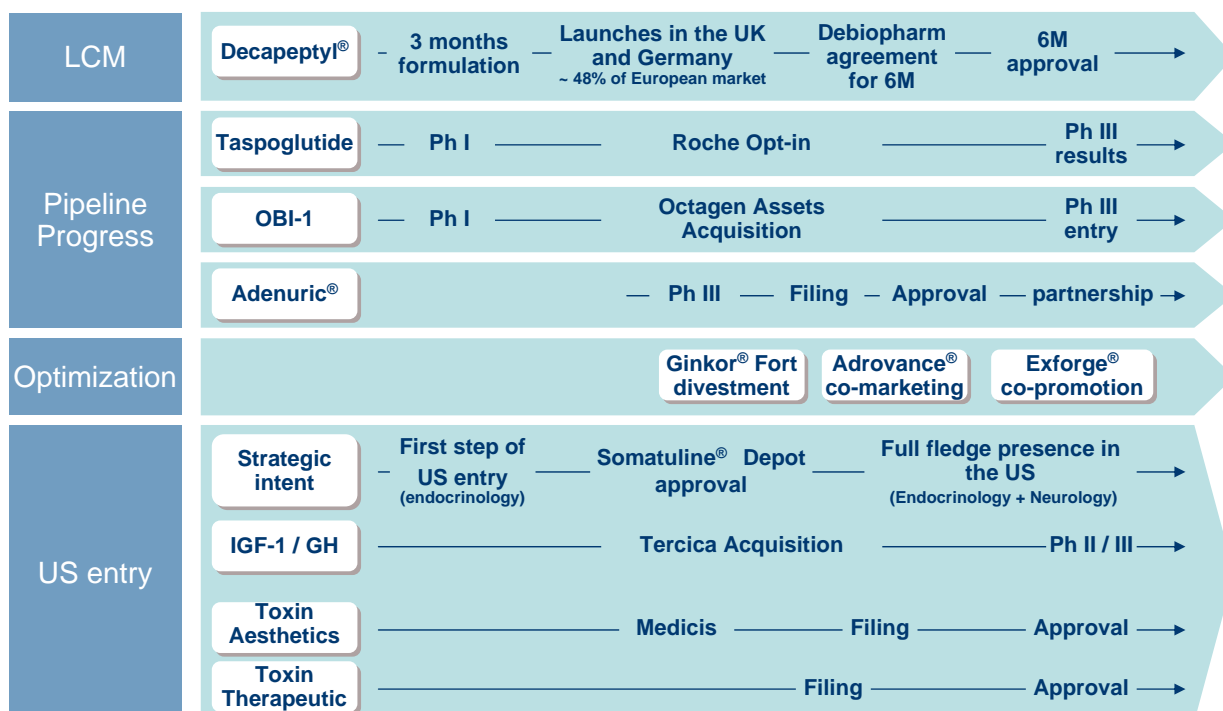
LCM

Decapeptyl®

3 months formulation

Launches in the UK and Germany
~ 48% of European market

Debiopharm agreement for 6M

6M approval

Pipeline Progress

Taspoglutide

Ph I

Roche Opt-in

Ph III results

OBI-1

Ph I

Octagen Assets Acquisition

Ph III entry

Adenuric®

Ph III

Filing

Approval

partnership

Optimization

Ginkor® Fort divestment

Adrovance® co-marketing

Exforge® co-promotion

US entry

Strategic intent

First step of US entry
(endocrinology)

Somatuline® Depot approval

Full fledge presence in the US
(Endocrinology + Neurology)

IGF-1 / GH

Tercica Acquisition

Ph II / III

Toxin Aesthetics

Medicis

Filing

Approval

Toxin Therapeutic

Filing

Approval